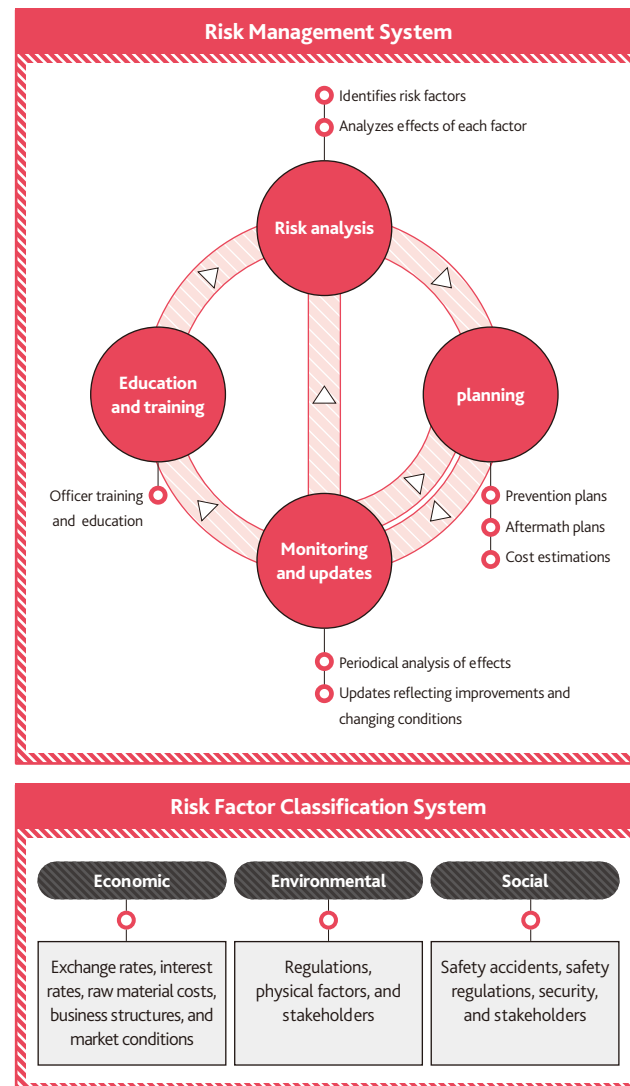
Risk Management System

Identifies risk factors
Analyzes effects of each factor

Risk analysis

Education and training

planning

Officer training and education

Prevention plans
Aftermath plans
Cost estimations

Monitoring and updates

Periodical analysis of effects
Updates reflecting improvements and changing conditions

Risk Factor Classification System

Economic
Exchange rates, interest rates, raw material costs, business structures, and market conditions

Environmental
Regulations, physical factors, and stakeholders

Social
Safety accidents, safety regulations, security, and stakeholders